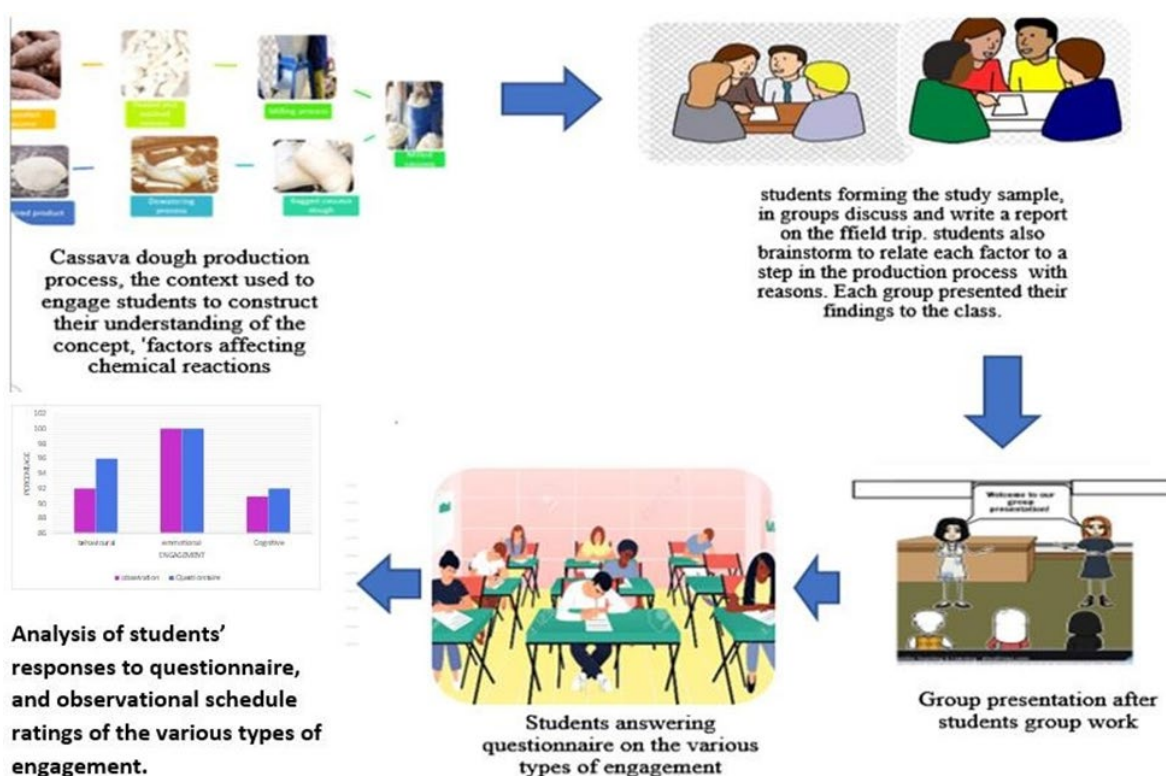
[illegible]

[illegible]

Milling process

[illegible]

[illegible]

Dewatering process

Bagged cassava dough

Cassava dough production process, the context used to engage students to construct their understanding of the concept, 'factors affecting chemical reactions

students forming the study sample, in groups discuss and write a report on the ffield trip. students also brainstorm to relate each factor to a step in the production process with reasons. Each group presented their findings to the class.

Welcome to our group presentation!

Group presentation after students group work

Students answering questionnaire on the various types of engagement

102
100
98
96
94
92
90
88
86

PERCENTAGE

behavioural

emotional

Cognitive

ENGAGEMENT

observation Questionnaire

Analysis of students' responses to questionnaire, and observational schedule ratings of the various types of engagement.